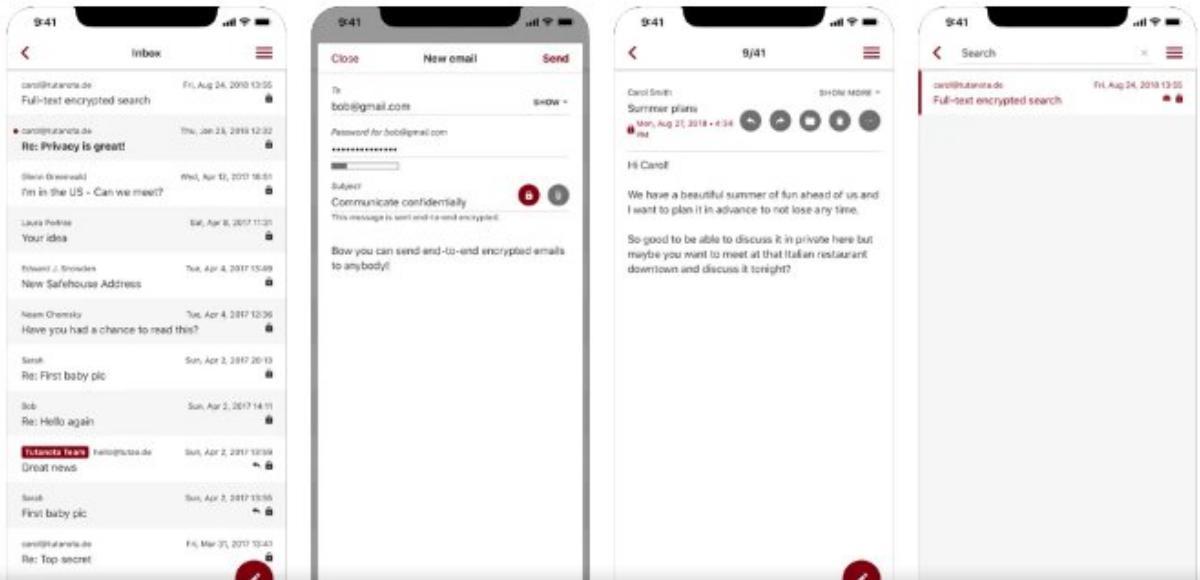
9:41

Inbox

carol@tutanota.de Fri, Aug 24, 2018 13:55
Full-text encrypted search

carol@tutanota.de Thu, Jan 25, 2018 12:32
Re: Privacy is great!

Glenn Greenwald Wed, Apr 12, 2017 16:51
I'm in the US - Can we meet?

Laura Poitras Sat, Apr 8, 2017 11:31
Your idea

Edward J. Snowden Tue, Apr 4, 2017 13:49
New Safehouse Address

Noam Chomsky Tue, Apr 4, 2017 12:36
Have you had a chance to read this?

Sarah Sun, Apr 2, 2017 20:13
Re: First baby pic

Bob Sun, Apr 2, 2017 14:11
Re: Hello again

Tutanota Team hello@tutao.de Sun, Apr 2, 2017 13:59
Great news

Sarah Sun, Apr 2, 2017 13:55
First baby pic

carol@tutanota.de Fri, Mar 31, 2017 13:43
Re: Top secret

9:41

Close New email Send

To
bob@gmail.com SHOW

Password for bob@gmail.com
••••••••••••••

Subject
Communicate confidentially
This message is sent end-to-end encrypted.

Bow you can send end-to-end encrypted emails to anybody!

9:41

9/41

Carol Smith SHOW MORE
Summer plans
Mon, Aug 27, 2018 • 4:34 PM

Hi Carol!

We have a beautiful summer of fun ahead of us and I want to plan it in advance to not lose any time.

So good to be able to discuss it in private here but maybe you want to meet at that Italian restaurant downtown and discuss it tonight?

9:41

Search

carol@tutanota.de Fri, Aug 24, 2018 13:55
Full-text encrypted search